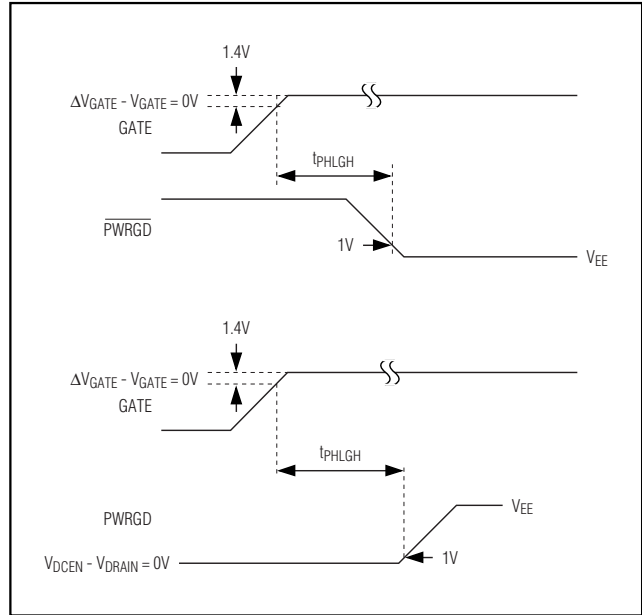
1.4V

$\Delta V_{GATE}$ - $V_{GATE}$ = 0V

GATE

$t_{PHLGH}$

$\overline{PWRGD}$

1V

$V_{EE}$

1.4V

$\Delta V_{GATE}$ - $V_{GATE}$ = 0V

GATE

$t_{PHLGH}$

PWRGD

$V_{EE}$

$V_{DCEN}$ - $V_{DRAIN}$ = 0V

1V